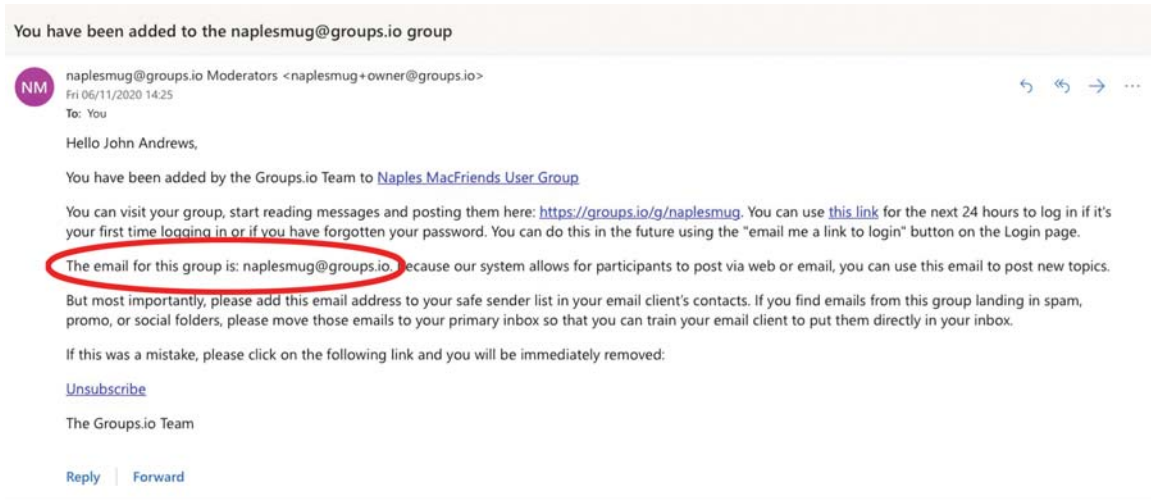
You have been added to the naplesmug@groups.io group

NM

naplesmug@groups.io Moderators <naplesmug+owner@groups.io>
Fri 06/11/2020 14:25
To: You

Hello John Andrews,

You have been added by the Groups.io Team to Naples MacFriends User Group

You can visit your group, start reading messages and posting them here: https://groups.io/g/naplesmug. You can use this link for the next 24 hours to log in if it's your first time logging in or if you have forgotten your password. You can do this in the future using the "email me a link to login" button on the Login page.

The email for this group is: naplesmug@groups.io. Because our system allows for participants to post via web or email, you can use this email to post new topics.

But most importantly, please add this email address to your safe sender list in your email client's contacts. If you find emails from this group landing in spam, promo, or social folders, please move those emails to your primary inbox so that you can train your email client to put them directly in your inbox.

If this was a mistake, please click on the following link and you will be immediately removed:

Unsubscribe

The Groups.io Team

Reply | Forward